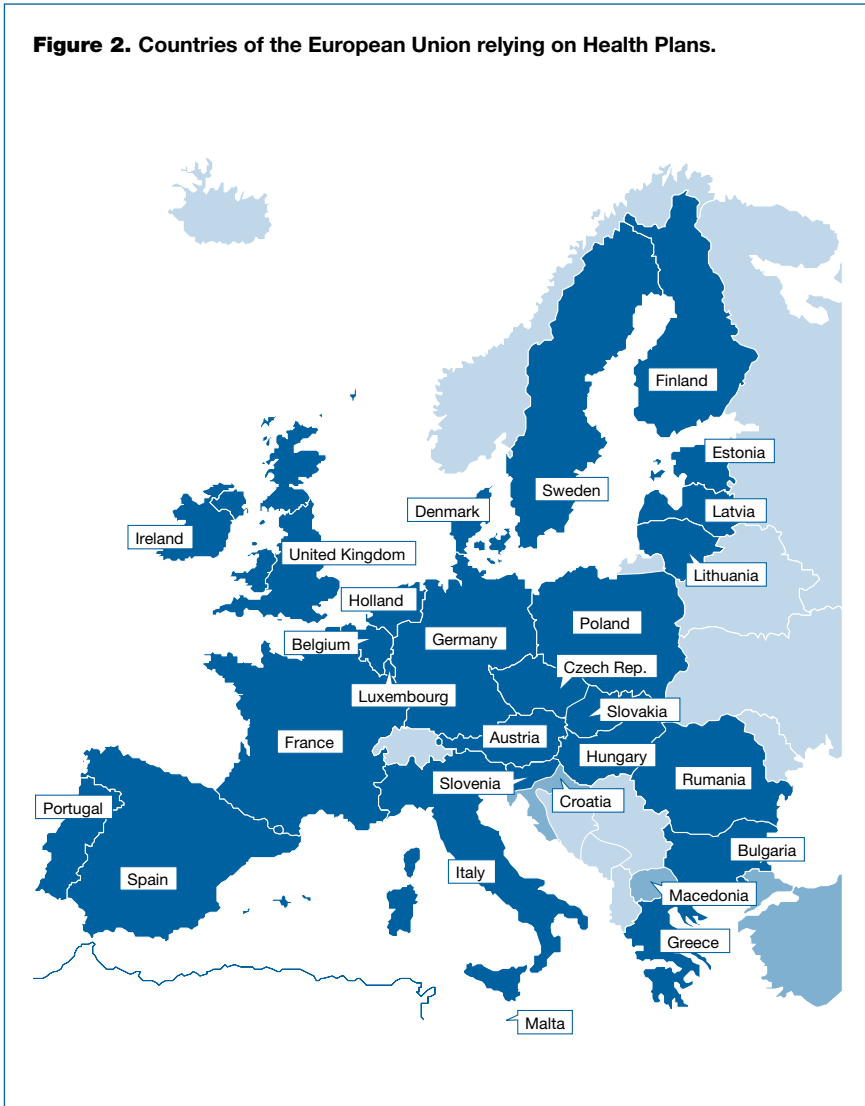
**Figure 2.** Countries of the European Union relying on Health Plans.

Finland
Estonia
Sweden
Latvia
Denmark
Ireland
United Kingdom
Lithuania
Holland
Poland
Germany
Belgium
Czech Rep.
Luxembourg
Slovakia
Austria
France
Hungary
Rumania
Slovenia
Croatia
Portugal
Bulgaria
Italy
Spain
Macedonia
Greece
Malta